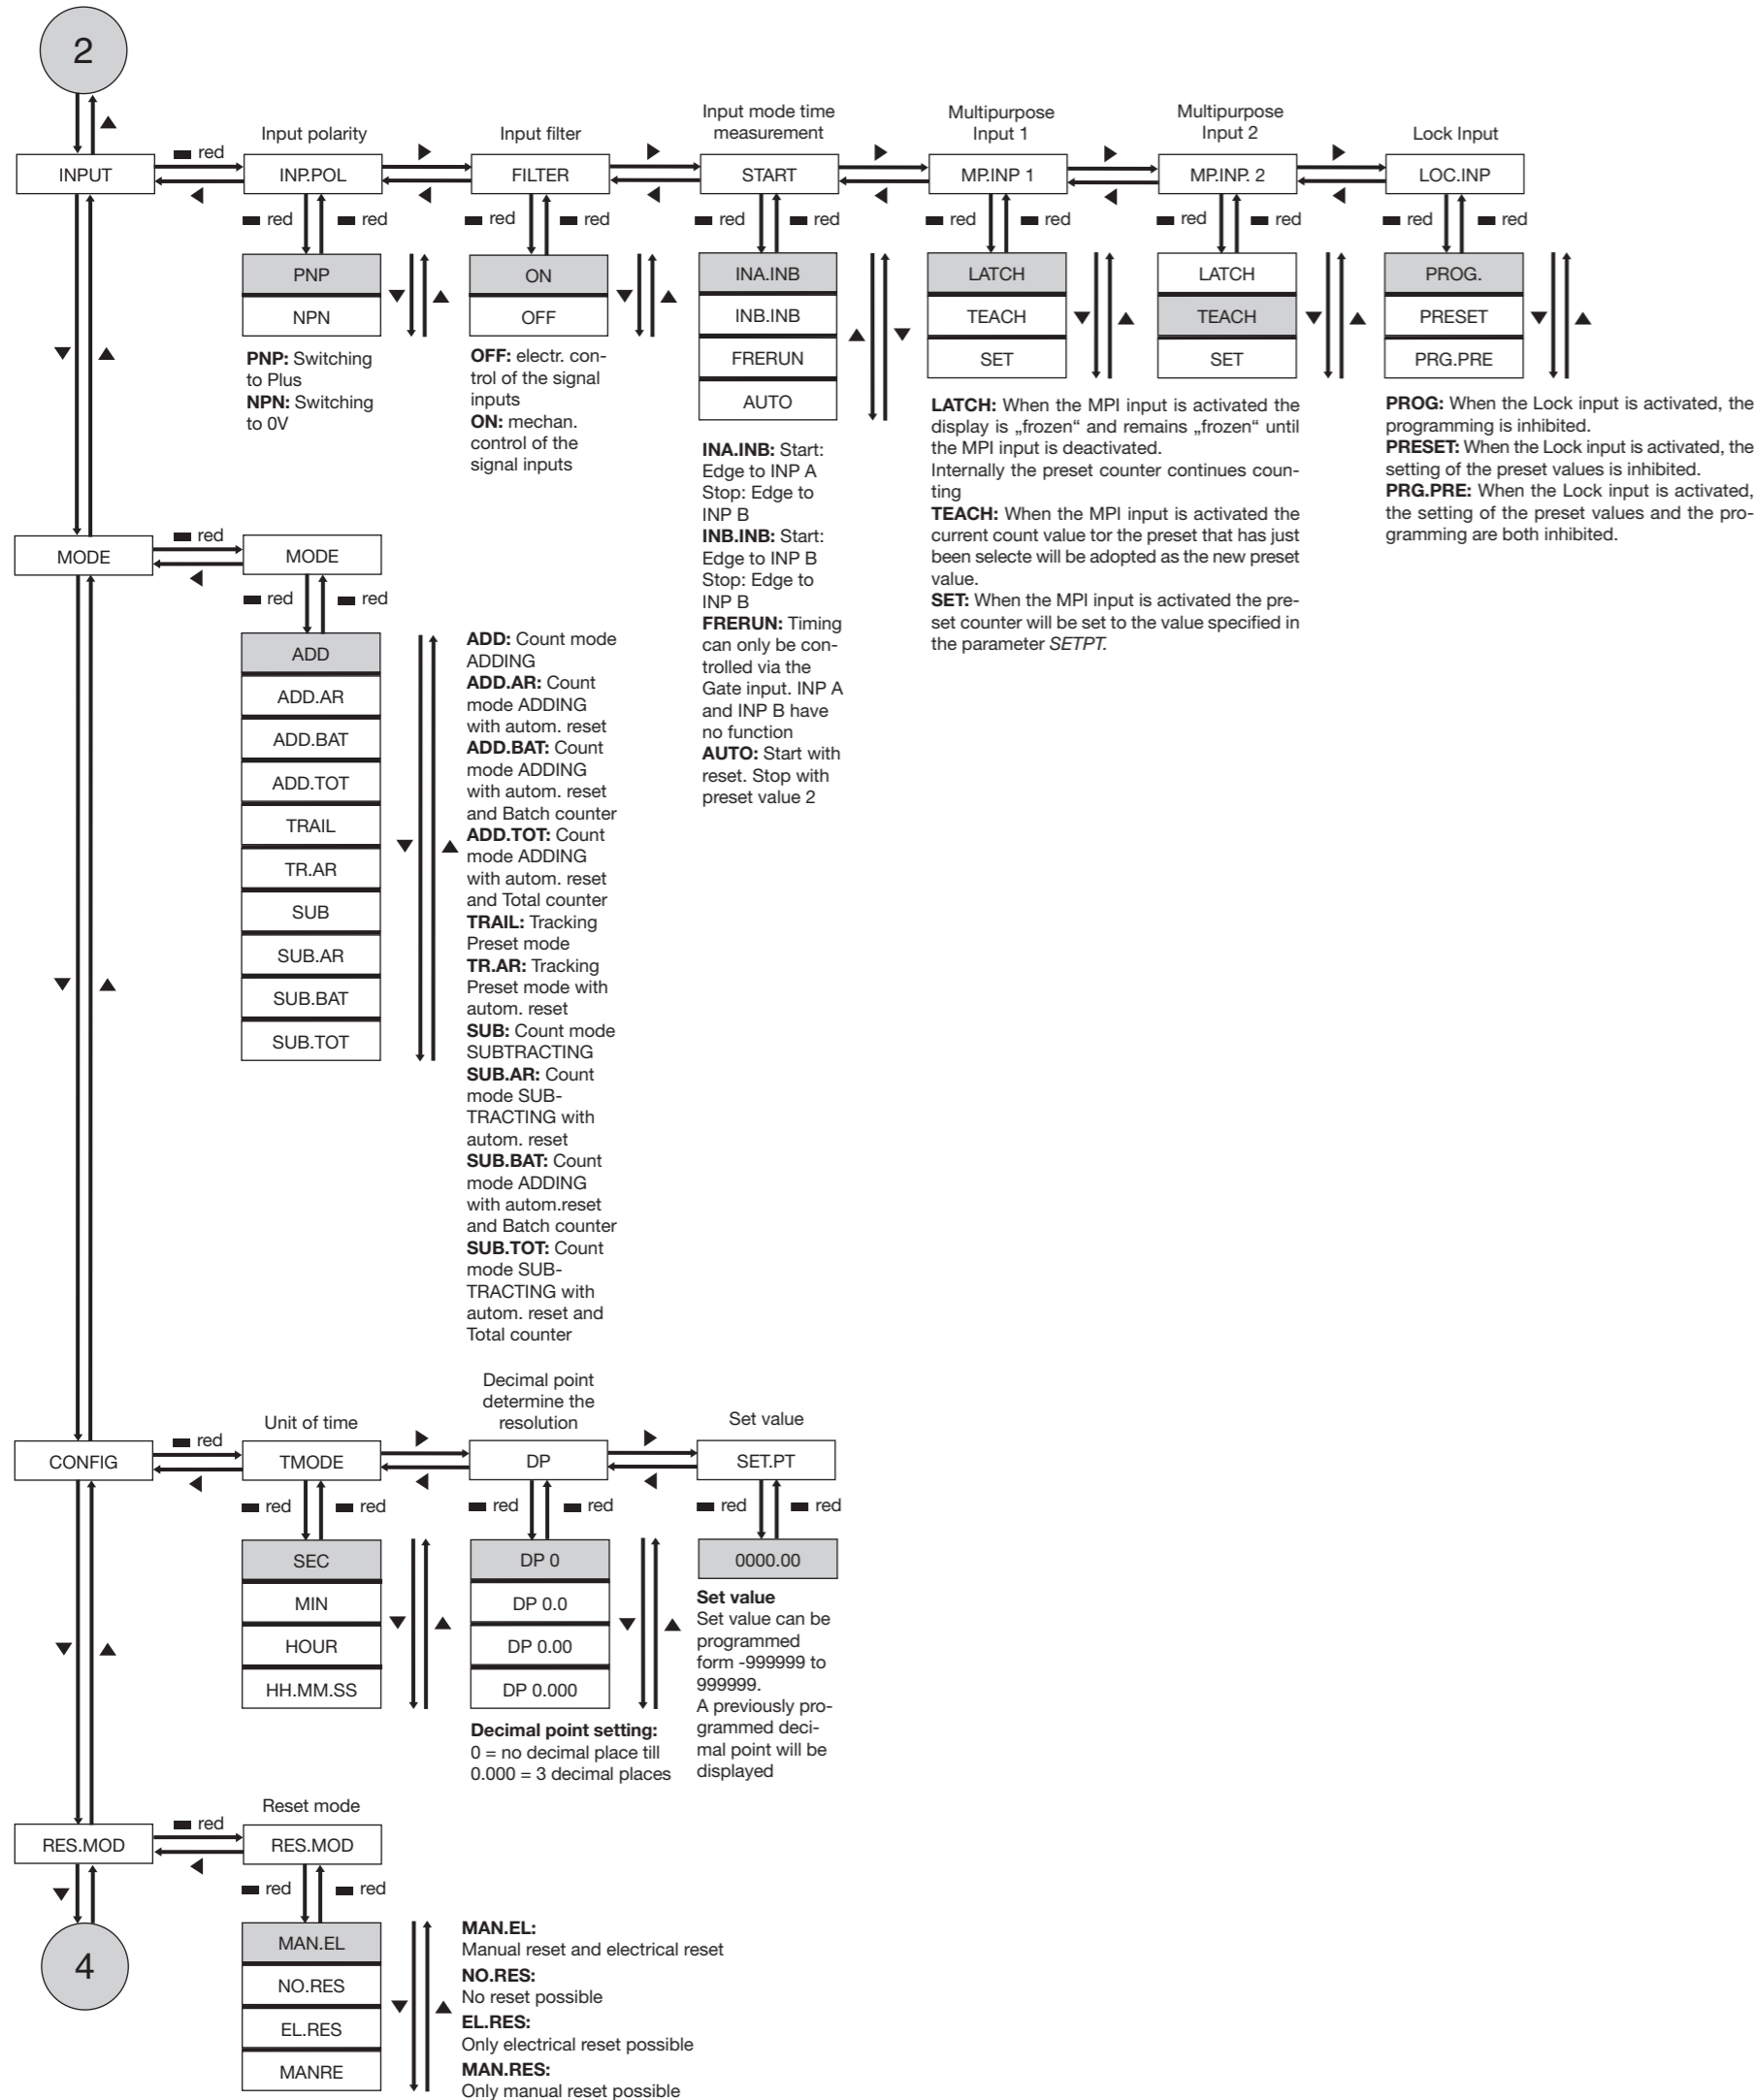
2

INPUT

red

Input polarity

INP.POL

red red

PNP

NPN

PNP: Switching to Plus
NPN: Switching to 0V

Input filter

FILTER

red red

ON

OFF

OFF: electr. control of the signal inputs
ON: mechan. control of the signal inputs

Input mode time measurement

START

red red

INA.INB

INB.INB

FRERUN

AUTO

INA.INB: Start: Edge to INP A Stop: Edge to INP B
INB.INB: Start: Edge to INP B Stop: Edge to INP B
FRERUN: Timing can only be controlled via the Gate input. INP A and INP B have no function
AUTO: Start with reset. Stop with preset value 2

Multipurpose Input 1

MP.INP 1

red red

LATCH

TEACH

SET

Multipurpose Input 2

MP.INP. 2

red red

LATCH

TEACH

SET

LATCH: When the MPI input is activated the display is „frozen“ and remains „frozen“ until the MPI input is deactivated.
Internally the preset counter continues counting
TEACH: When the MPI input is activated the current count value tor the preset that has just been selecte will be adopted as the new preset value.
SET: When the MPI input is activated the preset counter will be set to the value specified in the parameter SETPT.

Lock Input

LOC.INP

red red

PROG.

PRESET

PRG.PRE

PROG: When the Lock input is activated, the programming is inhibited.
PRESET: When the Lock input is activated, the setting of the preset values is inhibited.
PRG.PRE: When the Lock input is activated, the setting of the preset values and the programming are both inhibited.

MODE

red

MODE

red red

ADD

ADD.AR

ADD.BAT

ADD.TOT

TRAIL

TR.AR

SUB

SUB.AR

SUB.BAT

SUB.TOT

ADD: Count mode ADDING
ADD.AR: Count mode ADDING with autom. reset
ADD.BAT: Count mode ADDING with autom. reset and Batch counter
ADD.TOT: Count mode ADDING with autom. reset and Total counter
TRAIL: Tracking Preset mode
TR.AR: Tracking Preset mode with autom. reset
SUB: Count mode SUBTRACTING
SUB.AR: Count mode SUBTRACTING with autom. reset
SUB.BAT: Count mode ADDING with autom.reset and Batch counter
SUB.TOT: Count mode SUBTRACTING with autom. reset and Total counter

CONFIG

red

Unit of time

TMODE

red red

SEC

MIN

HOUR

HH.MM.SS

Decimal point determine the resolution

DP

red red

DP 0

DP 0.0

DP 0.00

DP 0.000

Decimal point setting:
0 = no decimal place till 0.000 = 3 decimal places

Set value

SET.PT

red red

0000.00

Set value
Set value can be programmed form -999999 to 999999.
A previously programmed decimal point will be displayed

RES.MOD

red

Reset mode

RES.MOD

red red

MAN.EL

NO.RES

EL.RES

MANRE

MAN.EL:
Manual reset and electrical reset
NO.RES:
No reset possible
EL.RES:
Only electrical reset possible
MAN.RES:
Only manual reset possible

4